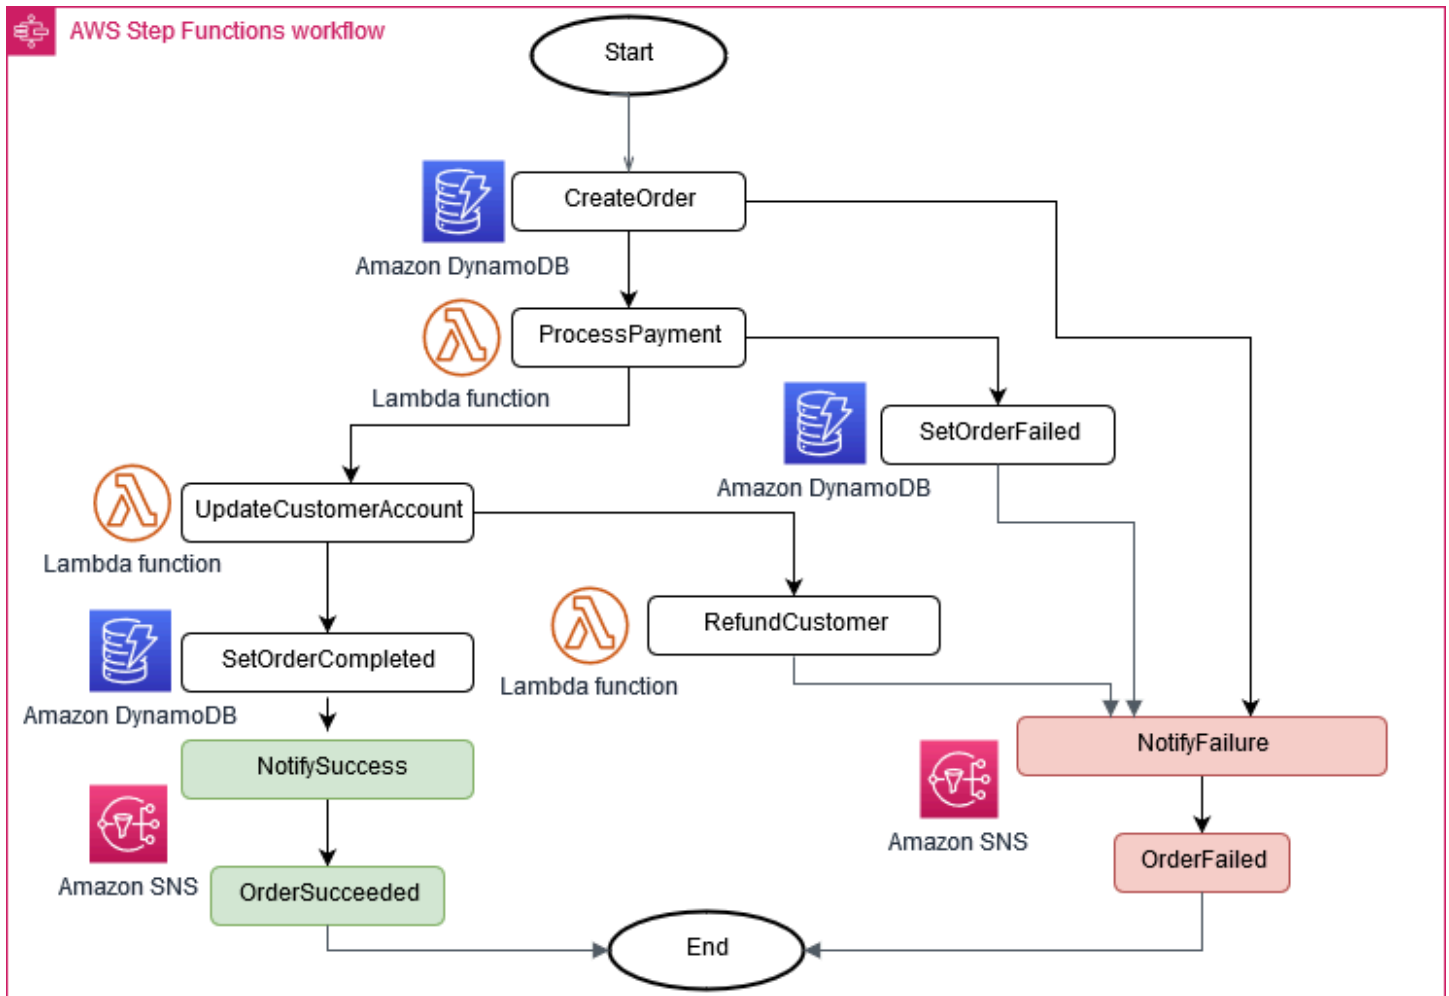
AWS Step Functions workflow

Start

CreateOrder
Amazon DynamoDB

ProcessPayment
Lambda function

SetOrderFailed
Amazon DynamoDB

UpdateCustomerAccount
Lambda function

RefundCustomer
Lambda function

SetOrderCompleted
Amazon DynamoDB

NotifySuccess
Amazon SNS

NotifyFailure
Amazon SNS

OrderFailed

OrderSucceeded

End